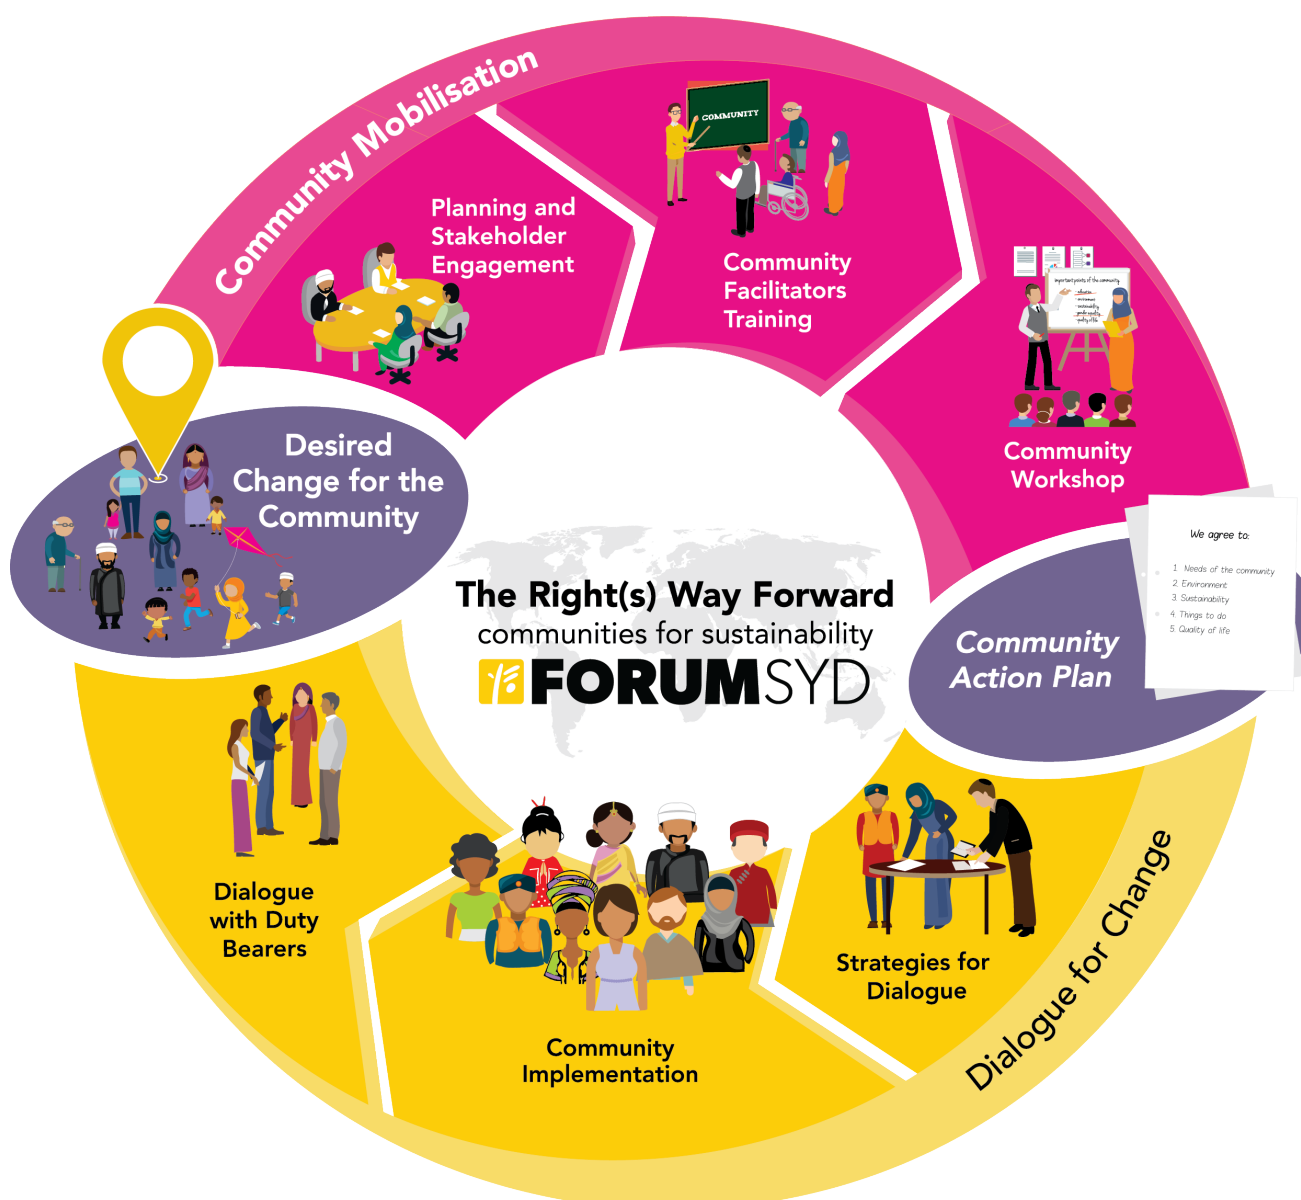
Community Mobilisation

Planning and Stakeholder Engagement

COMMUNITY

Community Facilitators Training

Important points of the community

Community Workshop

We agree to:

1. Needs of the community
2. Environment
3. Sustainability
4. Things to do
5. Quality of life

Community Action Plan

Desired Change for the Community

The Right(s) Way Forward
communities for sustainability
FORUMSYD

Dialogue with Duty Bearers

Community Implementation

Strategies for Dialogue

Dialogue for Change